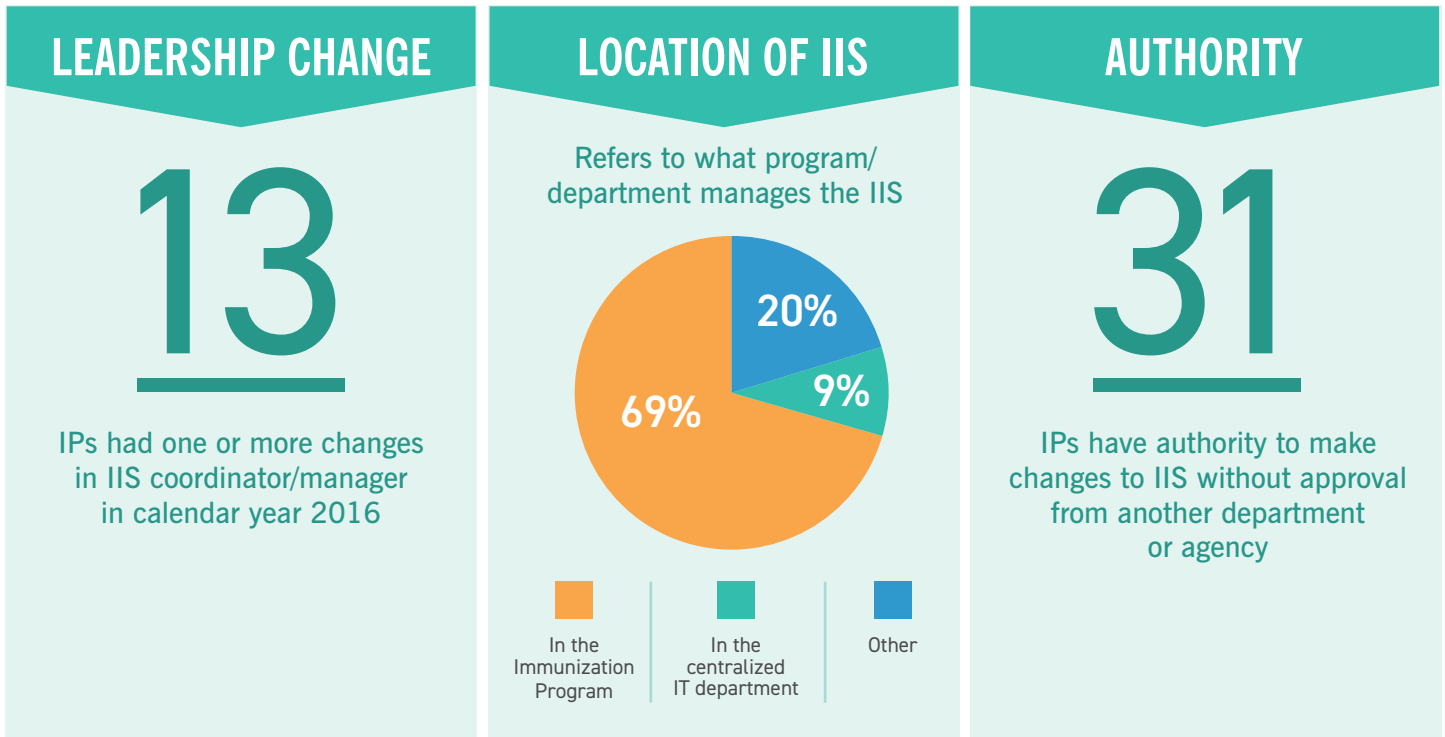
LEADERSHIP CHANGE

13

IPs had one or more changes in IIS coordinator/manager in calendar year 2016

LOCATION OF IIS

Refers to what program/ department manages the IIS

20%

9%

69%

In the Immunization Program

In the centralized IT department

Other

AUTHORITY

31

IPs have authority to make changes to IIS without approval from another department or agency